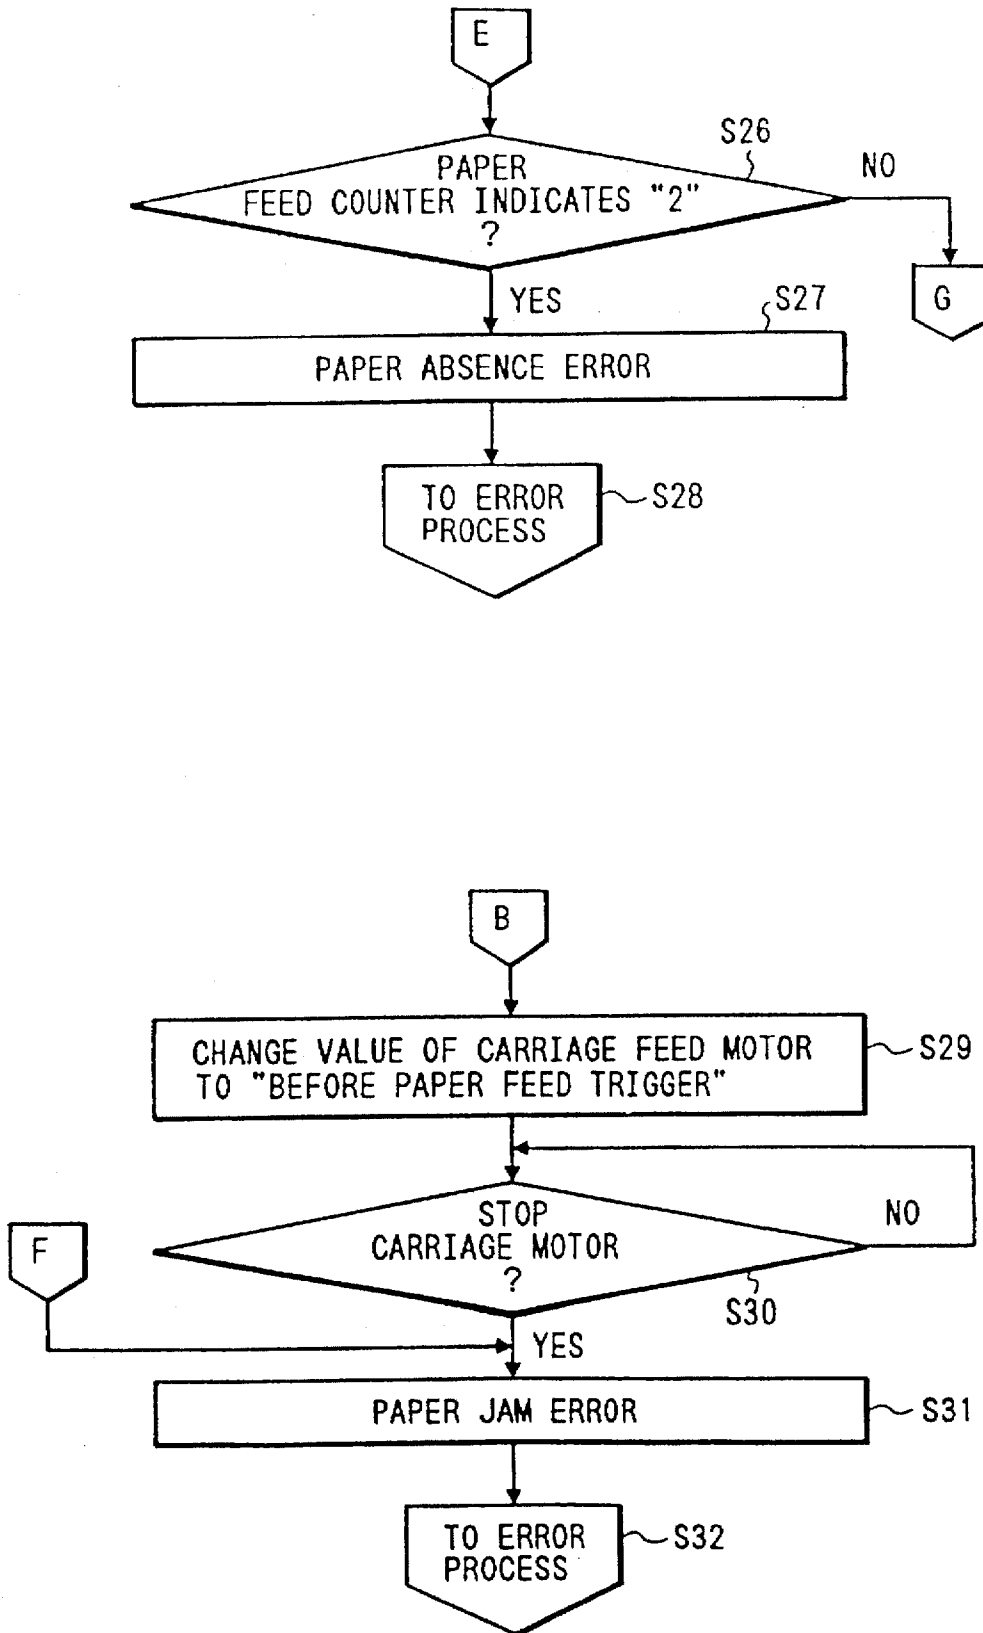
E

S26

PAPER FEED COUNTER INDICATES "2" ?

NO

G

YES

S27

PAPER ABSENCE ERROR

TO ERROR PROCESS

S28

B

CHANGE VALUE OF CARRIAGE FEED MOTOR TO "BEFORE PAPER FEED TRIGGER"

S29

STOP CARRIAGE MOTOR ?

NO

S30

F

YES

PAPER JAM ERROR

S31

TO ERROR PROCESS

S32